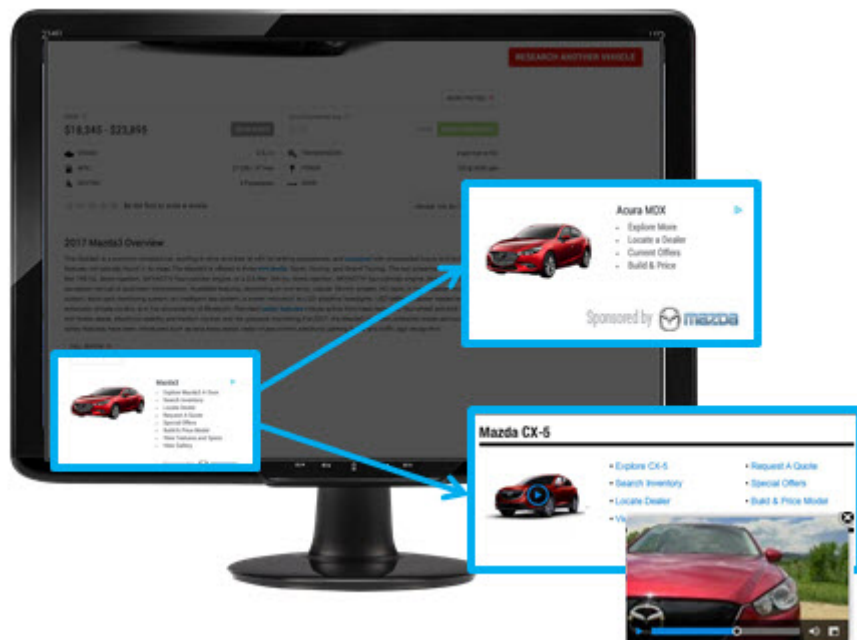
RESEARCH ANOTHER VEHICLE

$18,345 - $23,895

2017 Mazda3 Overview

Acura MDX
Explore More
Locate a Dealer
Current Offers
Build & Price

Sponsored by mazda

Mazda3

Mazda CX-5
Explore CX-5
Search Inventory
Locate Dealer
Request A Quote
Special Offers
Build & Price Model